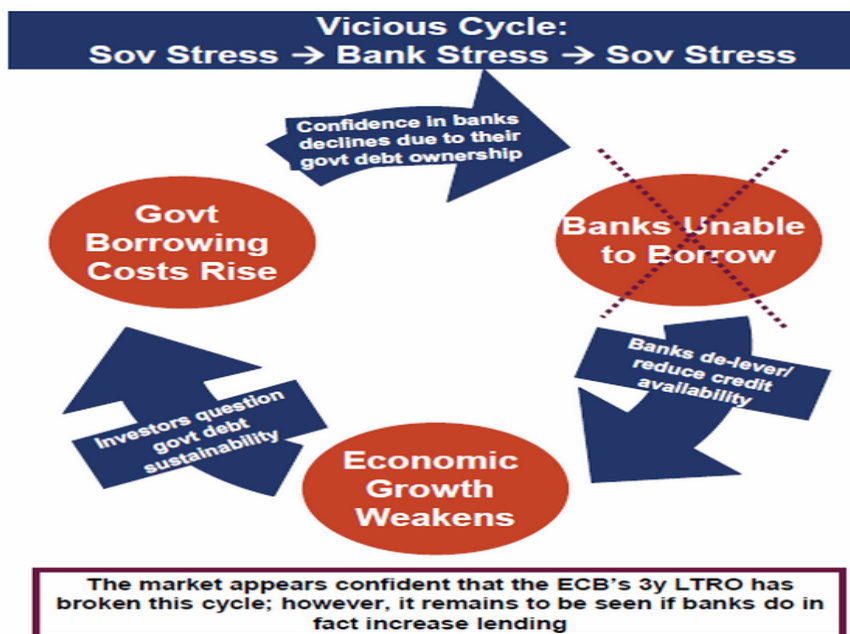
Vicious Cycle:
Sov Stress → Bank Stress → Sov Stress

Confidence in banks declines due to their govt debt ownership

Banks Unable to Borrow

Banks de-lever/ reduce credit availability

Economic Growth Weakens

Investors question govt debt sustainability

Govt Borrowing Costs Rise

The market appears confident that the ECB's 3y LTRO has broken this cycle; however, it remains to be seen if banks do in fact increase lending